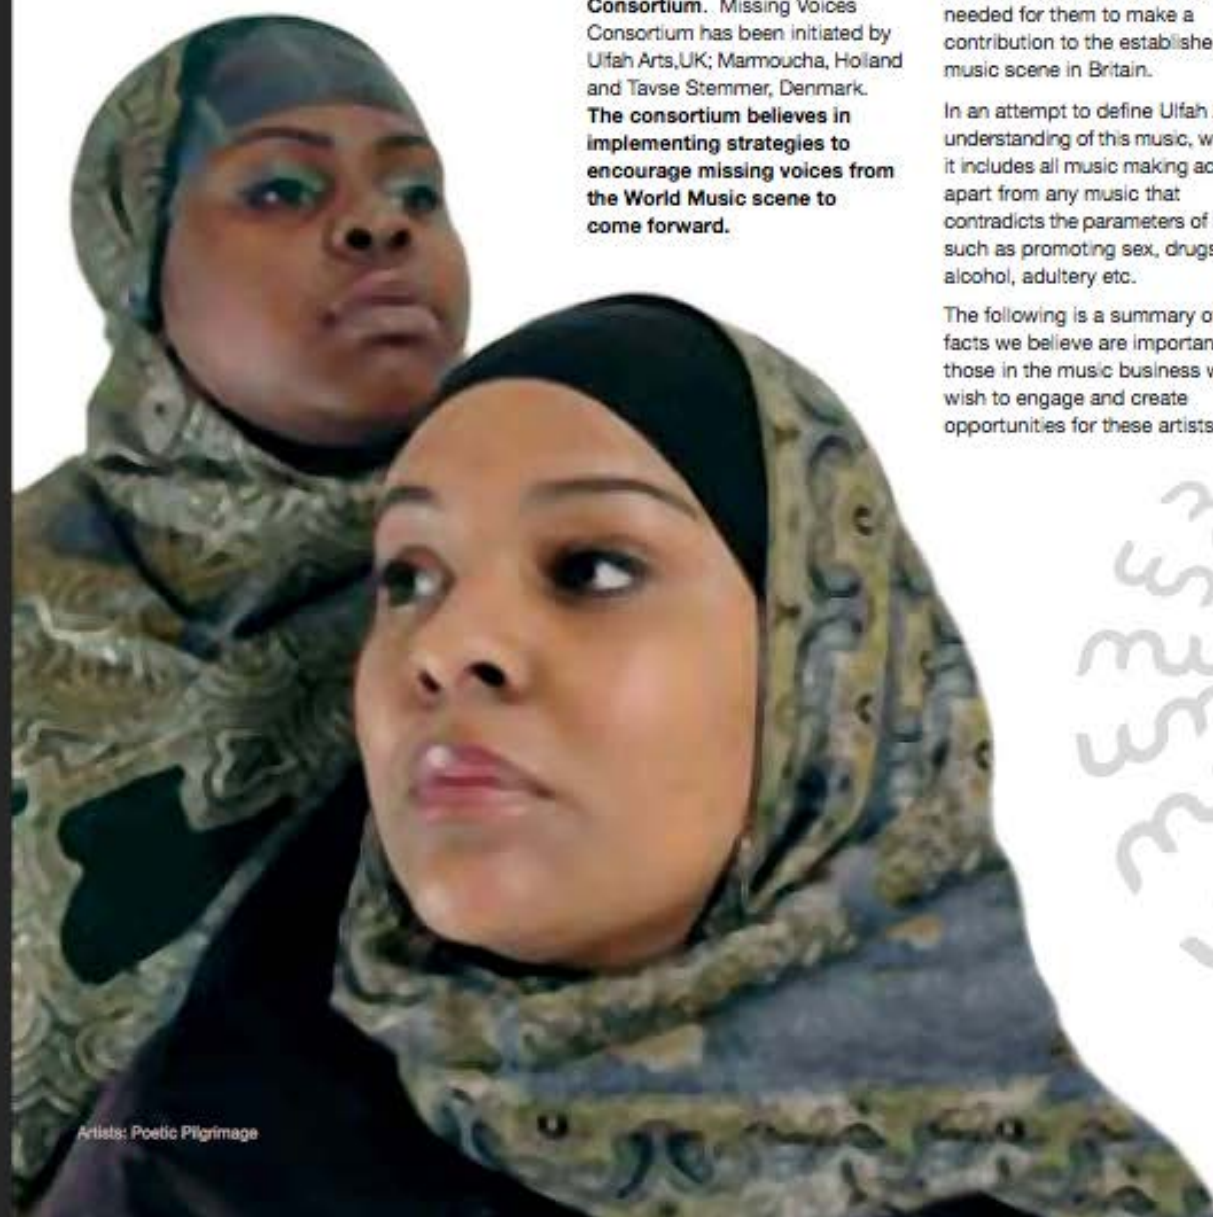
Consortium. Missing Voices Consortium has been initiated by Ulfah Arts,UK; Mamoucha, Holland and Tavse Stemmer, Denmark. The consortium believes in implementing strategies to encourage missing voices from the World Music scene to come forward.

needed for them to make a contribution to the establishe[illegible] music scene in Britain.

In an attempt to define Ulfah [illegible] understanding of this music, w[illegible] it includes all music making ac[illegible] apart from any music that contradicts the parameters of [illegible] such as promoting sex, drugs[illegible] alcohol, adultery etc.

The following is a summary o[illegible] facts we believe are importan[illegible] those in the music business w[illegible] wish to engage and create opportunities for these artists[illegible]

Artists: Poetic Pilgrimage